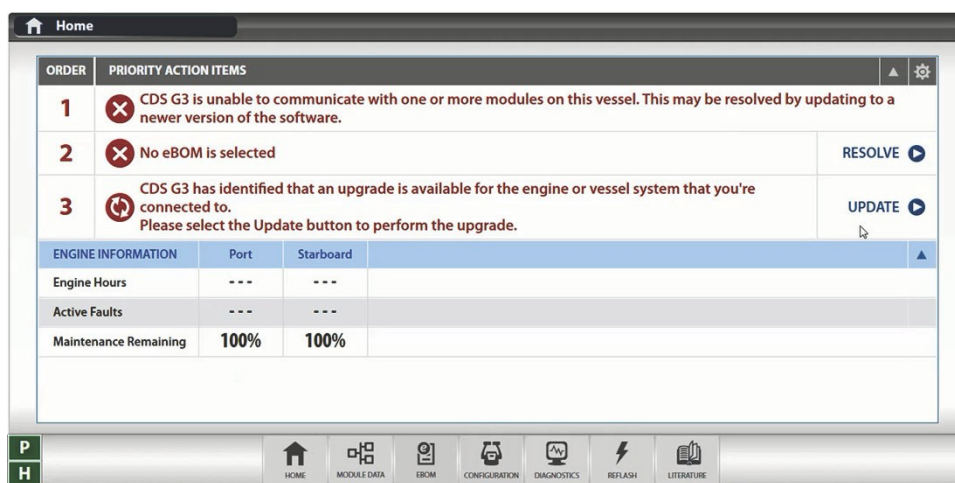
Home

| ORDER | PRIORITY ACTION ITEMS | |
|---|---|---|
| 1 | CDS G3 is unable to communicate with one or more modules on this vessel. This may be resolved by updating to a newer version of the software. | |
| 2 | No eBOM is selected | RESOLVE |
| 3 | CDS G3 has identified that an upgrade is available for the engine or vessel system that you're connected to. Please select the Update button to perform the upgrade. | UPDATE |

| ENGINE INFORMATION | Port | Starboard |
|---|---|---|
| Engine Hours | --- | --- |
| Active Faults | --- | --- |
| Maintenance Remaining | 100% | 100% |

P
H

HOME MODULE DATA EBOM CONFIGURATION DIAGNOSTICS REFLASH LITERATURE